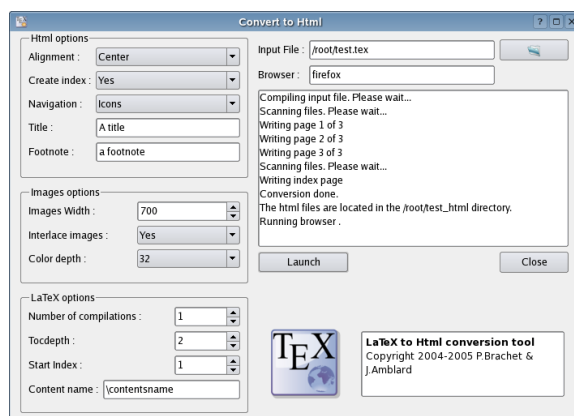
Convert to Html

Html options
Alignment : Center
Create index : Yes
Navigation : Icons
Title : A title
Footnote : a footnote

Images options
Images Width : 700
Interlace images : Yes
Color depth : 32

LaTeX options
Number of compilations : 1
Tocdepth : 2
Start Index : 1
Content name : \contentsname

Input File : /root/test.tex
Browser : firefox

Compiling input file. Please wait...
Scanning files. Please wait...
Writing page 1 of 3
Writing page 2 of 3
Writing page 3 of 3
Scanning files. Please wait...
Writing index page
Conversion done.
The html files are located in the /root/test_html directory.
Running browser .

Launch
Close

TEX

LaTeX to Html conversion tool
Copyright 2004-2005 P.Brachet & J.Amblard